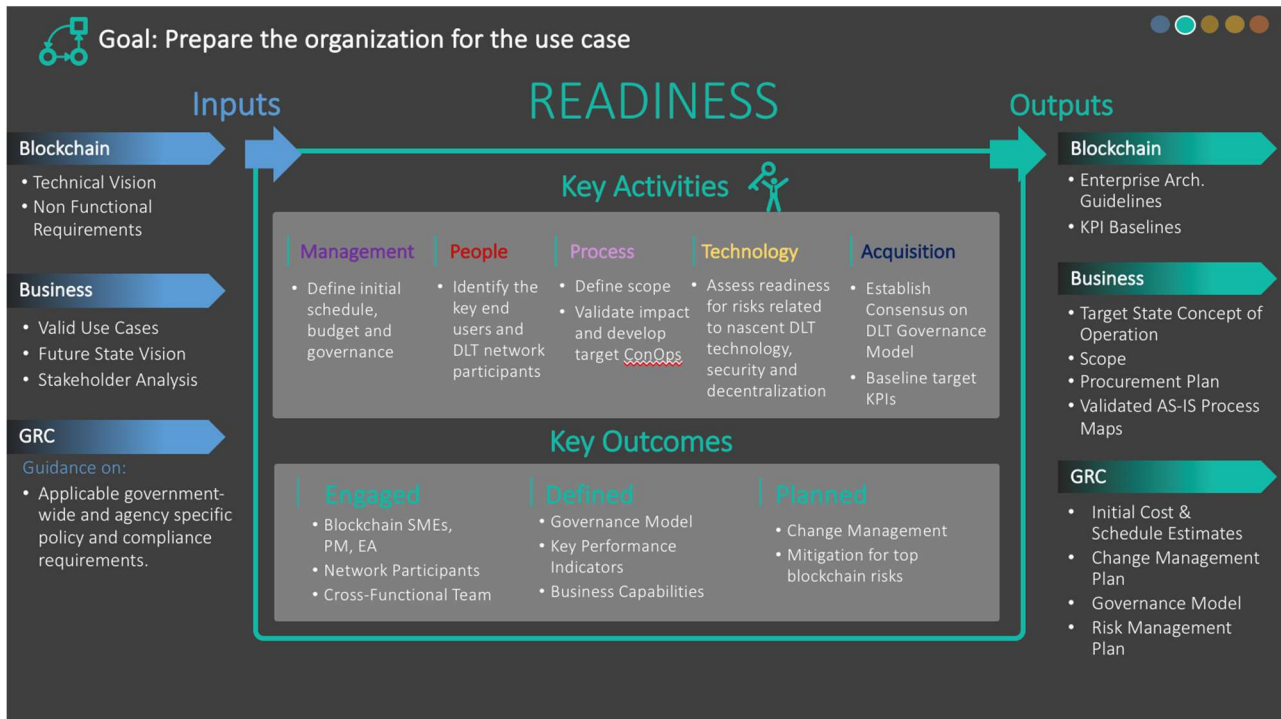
Goal: Prepare the organization for the use case

Inputs

READINESS

Outputs

Blockchain
• Technical Vision
• Non Functional Requirements

Business
• Valid Use Cases
• Future State Vision
• Stakeholder Analysis

GRC
Guidance on:
• Applicable government-wide and agency specific policy and compliance requirements.

Key Activities

Management
• Define initial schedule, budget and governance

People
• Identify the key end users and DLT network participants

Process
• Define scope
• Validate impact and develop target ConOps

Technology
• Assess readiness for risks related to nascent DLT technology, security and decentralization

Acquisition
• Establish Consensus on DLT Governance Model
• Baseline target KPIs

Key Outcomes

Engaged
• Blockchain SMEs, PM, EA
• Network Participants
• Cross-Functional Team

Defined
• Governance Model
• Key Performance Indicators
• Business Capabilities

Planned
• Change Management
• Mitigation for top blockchain risks

Blockchain
• Enterprise Arch. Guidelines
• KPI Baselines

Business
• Target State Concept of Operation
• Scope
• Procurement Plan
• Validated AS-IS Process Maps

GRC
• Initial Cost & Schedule Estimates
• Change Management Plan
• Governance Model
• Risk Management Plan